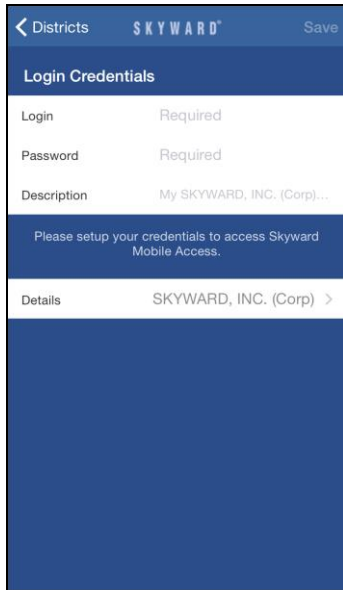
Districts SKYWARD® Save

Login Credentials

Login Required

Password Required

Description My SKYWARD, INC. (Corp)...

Please setup your credentials to access Skyward Mobile Access.

Details SKYWARD, INC. (Corp) >